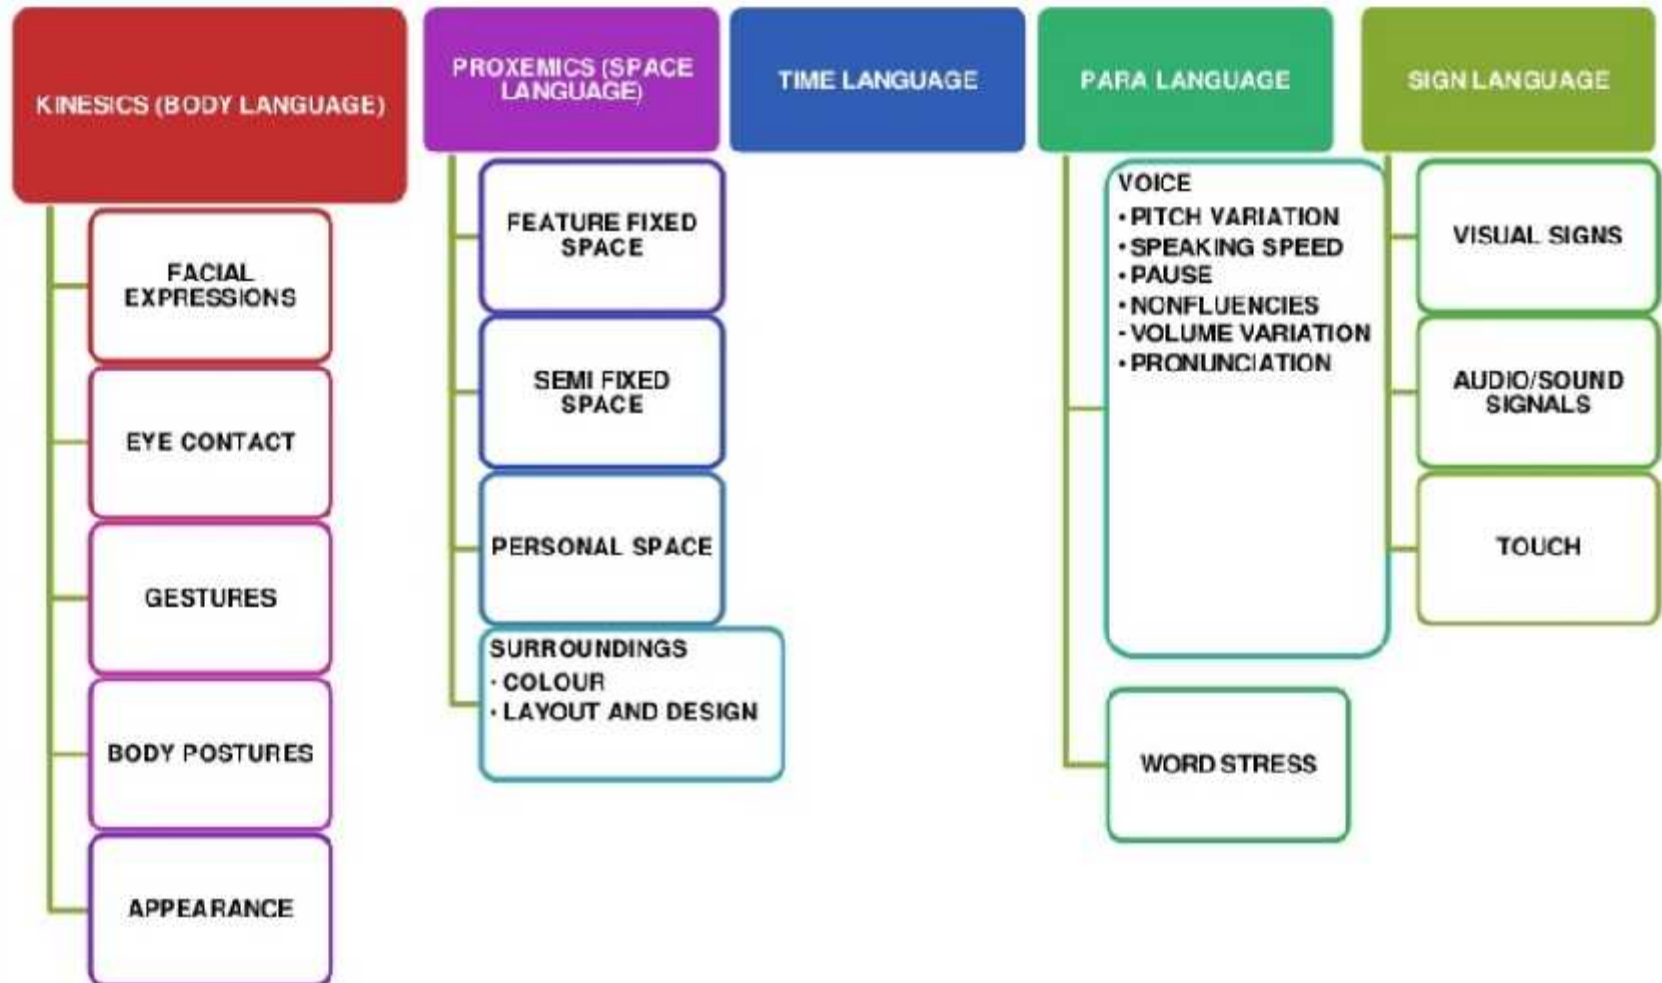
KINESICS (BODY LANGUAGE)

FACIAL EXPRESSIONS

EYE CONTACT

GESTURES

BODY POSTURES

APPEARANCE

PROXEMICS (SPACE LANGUAGE)

FEATURE FIXED SPACE

SEMI FIXED SPACE

PERSONAL SPACE

SURROUNDINGS
· COLOUR
· LAYOUT AND DESIGN

TIME LANGUAGE

PARA LANGUAGE

VOICE
• PITCH VARIATION
• SPEAKING SPEED
• PAUSE
• NONFLUENCIES
• VOLUME VARIATION
• PRONUNCIATION

WORD STRESS

SIGN LANGUAGE

VISUAL SIGNS

AUDIO/SOUND SIGNALS

TOUCH